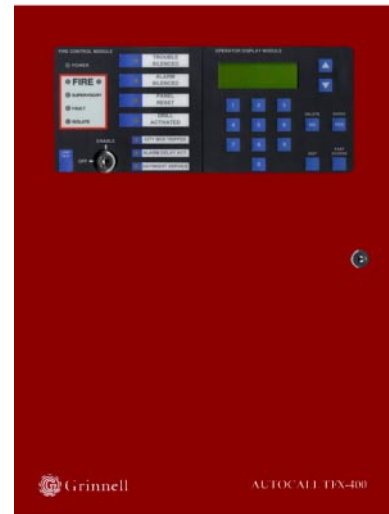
FIRE CONTROL MODULE

POWER

FIRE

SUPERVISORY

TROUBLE

ISOLATE

TROUBLE SILENCED

ALARM SILENCED

PANEL RESET

DRILL ACTIVATED

ENABLE

OFF

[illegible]

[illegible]

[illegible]

OPERATOR DISPLAY MODULE

1 2 3

4 5 6

7 8 9

0

DELETE

ENTER

EXIT

Grinnell

AUTOCALL TFX-400